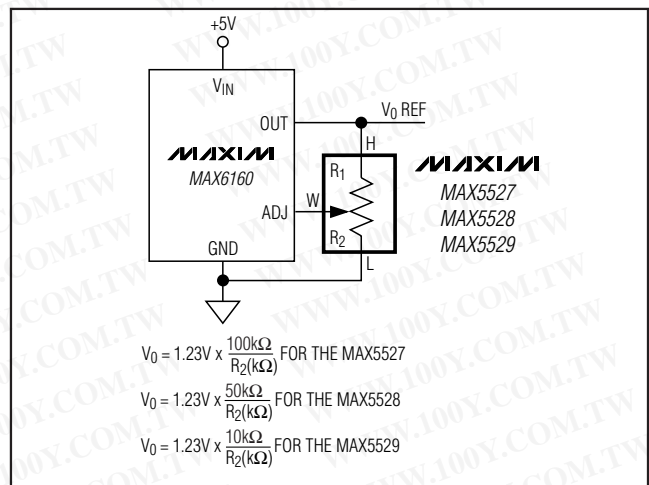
+5V

$V_{IN}$

OUT

$V_0$ REF

MAXIM

MAX6160

ADJ

W

GND

H

$R_1$

$R_2$

L

MAXIM

MAX5527

MAX5528

MAX5529

$V_0 = 1.23V \times \frac{100k\Omega}{R_2(k\Omega)}$ FOR THE MAX5527

$V_0 = 1.23V \times \frac{50k\Omega}{R_2(k\Omega)}$ FOR THE MAX5528

$V_0 = 1.23V \times \frac{10k\Omega}{R_2(k\Omega)}$ FOR THE MAX5529

WWW.100Y.COM.TW